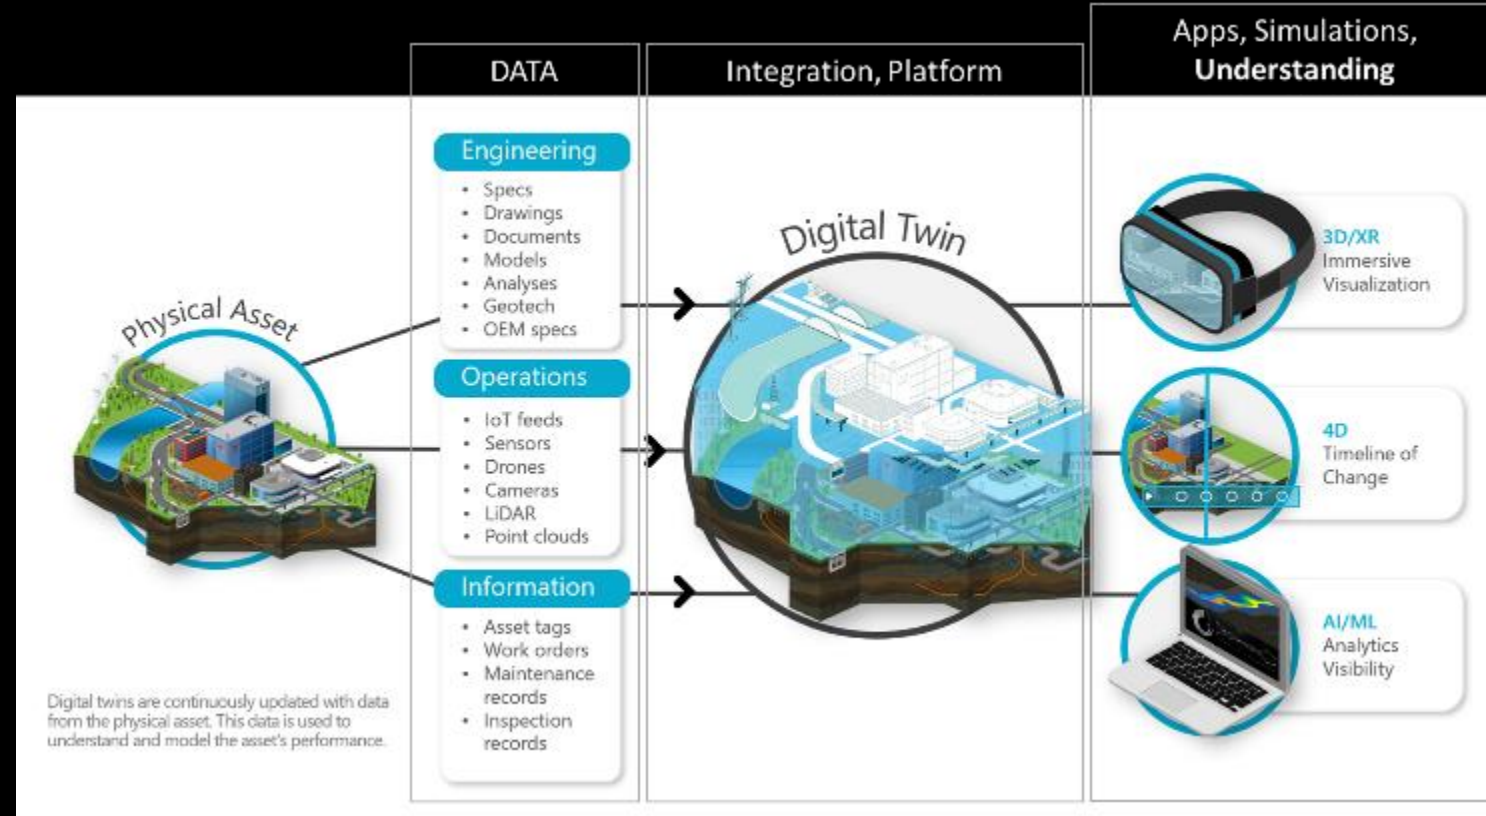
DATA

Integration, Platform

Apps, Simulations, Understanding

Physical Asset

Engineering
- Specs
- Drawings
- Documents
- Models
- Analyses
- Geotech
- OEM specs

Operations
- IoT feeds
- Sensors
- Drones
- Cameras
- LiDAR
- Point clouds

Information
- Asset tags
- Work orders
- Maintenance records
- Inspection records

Digital Twin

3D/XR
Immersive Visualization

4D
Timeline of Change

AI/ML
Analytics Visibility

Digital twins are continuously updated with data from the physical asset. This data is used to understand and model the asset's performance.